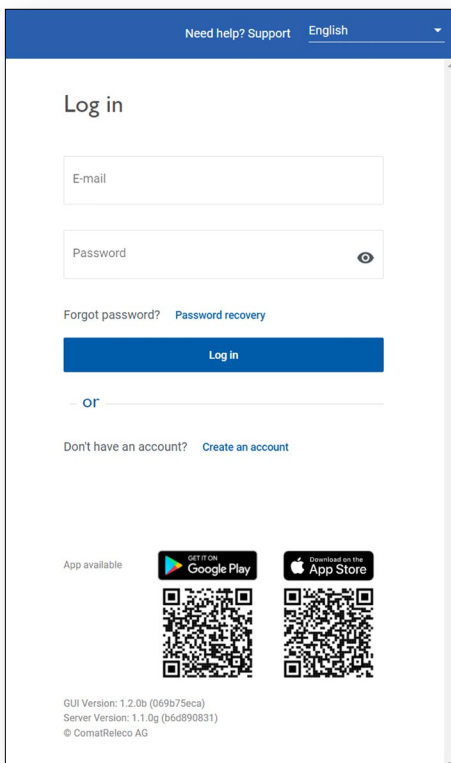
Need help? Support English

Log in

E-mail

Password

Forgot password? Password recovery

Log in

or

Don't have an account? Create an account

App available

GET IT ON
Google Play

Download on the
App Store

GUI Version: 1.2.0b (069b75eca)
Server Version: 1.1.0g (b6d890831)
© ComatReleco AG